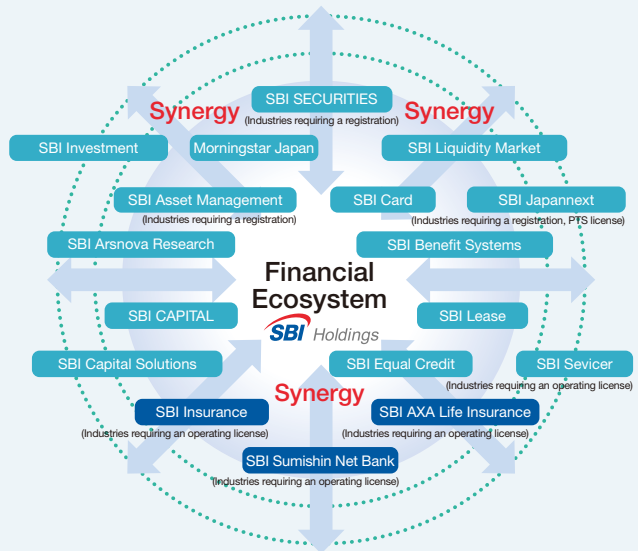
SBI SECURITIES
(Industries requiring a registration)

Synergy

Synergy

SBI Investment

Morningstar Japan

SBI Liquidity Market

SBI Asset Management
(Industries requiring a registration)

SBI Card

SBI Japannext
(Industries requiring a registration, PTS license)

SBI Arsnova Research

SBI Benefit Systems

Financial Ecosystem

SBI Holdings

SBI CAPITAL

SBI Lease

SBI Capital Solutions

SBI Equal Credit

SBI Sevicer
(Industries requiring an operating license)

Synergy

SBI Insurance
(Industries requiring an operating license)

SBI AXA Life Insurance
(Industries requiring an operating license)

SBI Sumishin Net Bank
(Industries requiring an operating license)